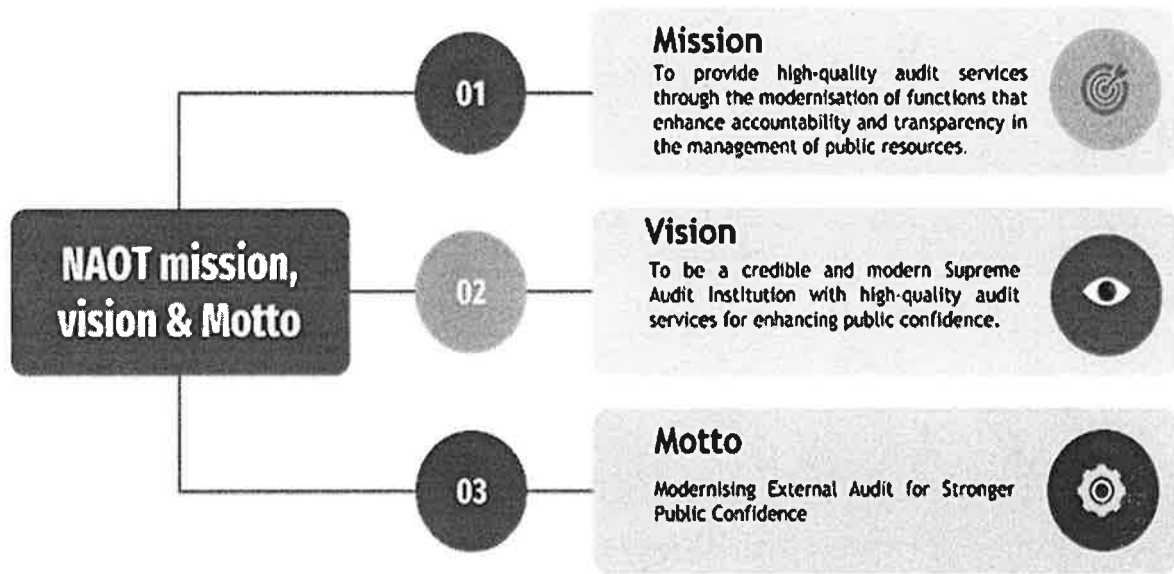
NAOT mission, vision & Motto

01

Mission
To provide high-quality audit services through the modernisation of functions that enhance accountability and transparency in the management of public resources.

02

Vision
To be a credible and modern Supreme Audit Institution with high-quality audit services for enhancing public confidence.

03

Motto
Modernising External Audit for Stronger Public Confidence